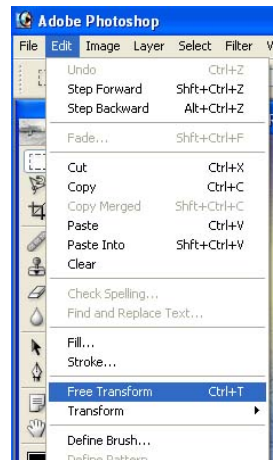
Adobe Photoshop

File Edit Image Layer Select Filter V

Undo Ctrl+Z
Step Forward Shft+Ctrl+Z
Step Backward Alt+Ctrl+Z

Fade... Shft+Ctrl+F

Cut Ctrl+X
Copy Ctrl+C
Copy Merged Shft+Ctrl+C
Paste Ctrl+V
Paste Into Shft+Ctrl+V
Clear

Check Spelling...
Find and Replace Text...

Fill...
Stroke...

Free Transform Ctrl+T
Transform

Define Brush...
Define Pattern